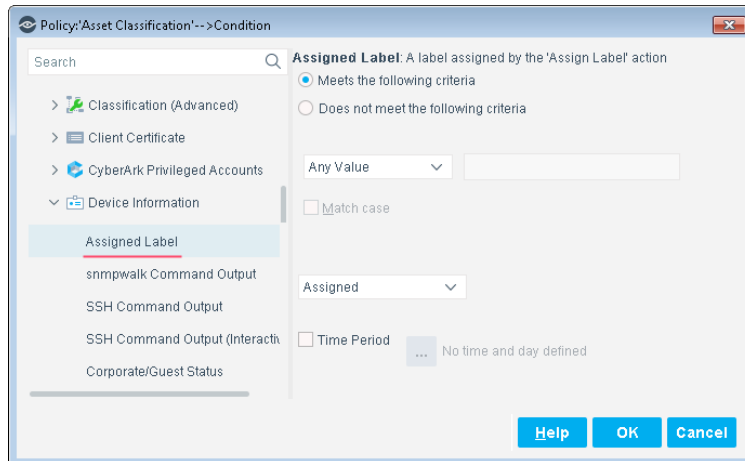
Policy:'Asset Classification'-->Condition

Search

Classification (Advanced)

Client Certificate

CyberArk Privileged Accounts

Device Information

Assigned Label

snmpwalk Command Output

SSH Command Output

SSH Command Output (Interactiv

Corporate/Guest Status

Assigned Label: A label assigned by the 'Assign Label' action

Meets the following criteria

Does not meet the following criteria

Any Value

Match case

Assigned

Time Period

...

No time and day defined

Help

OK

Cancel